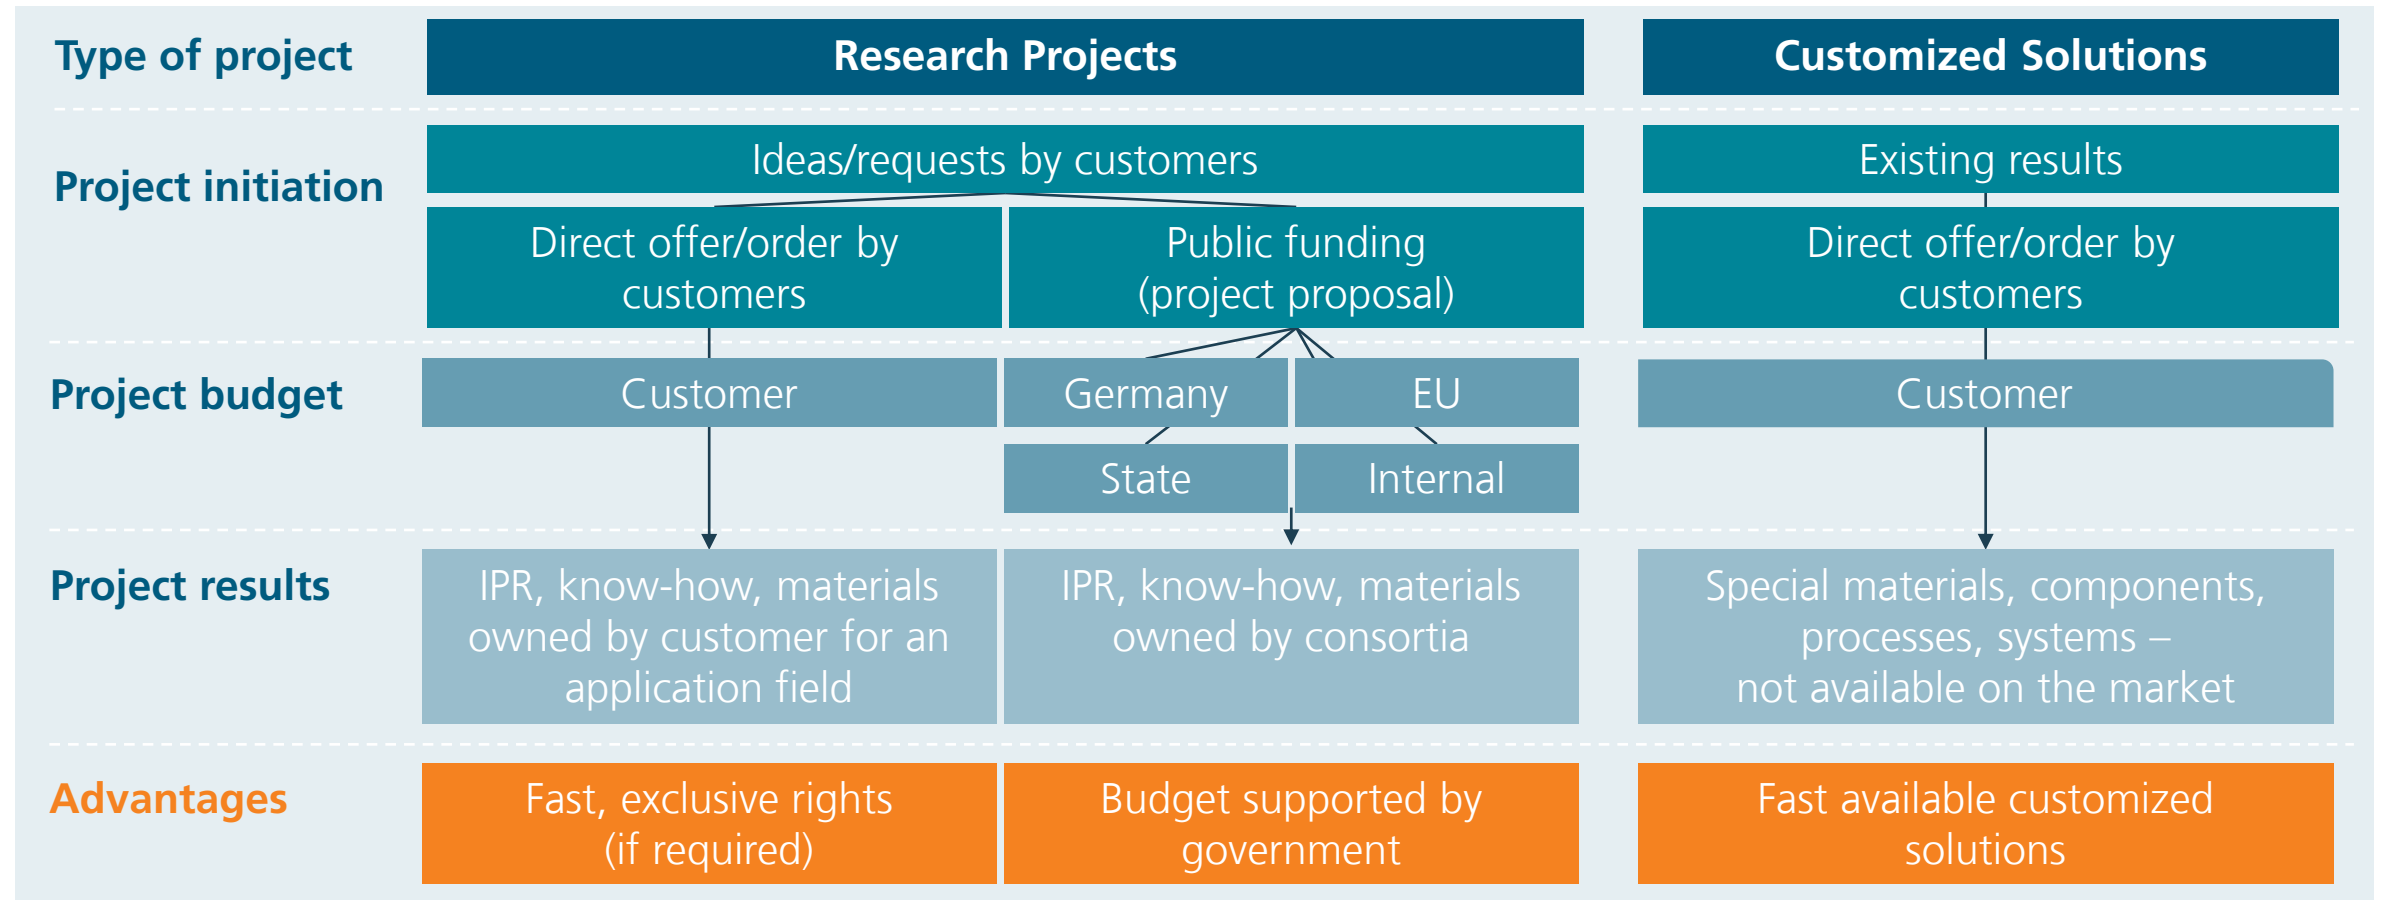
Type of project

Research Projects

Customized Solutions

Project initiation

Ideas/requests by customers

Existing results

Direct offer/order by customers

Public funding (project proposal)

Direct offer/order by customers

Project budget

Customer

Germany

EU

Customer

State

Internal

Project results

IPR, know-how, materials owned by customer for an application field

IPR, know-how, materials owned by consortia

Special materials, components, processes, systems – not available on the market

Advantages

Fast, exclusive rights (if required)

Budget supported by government

Fast available customized solutions